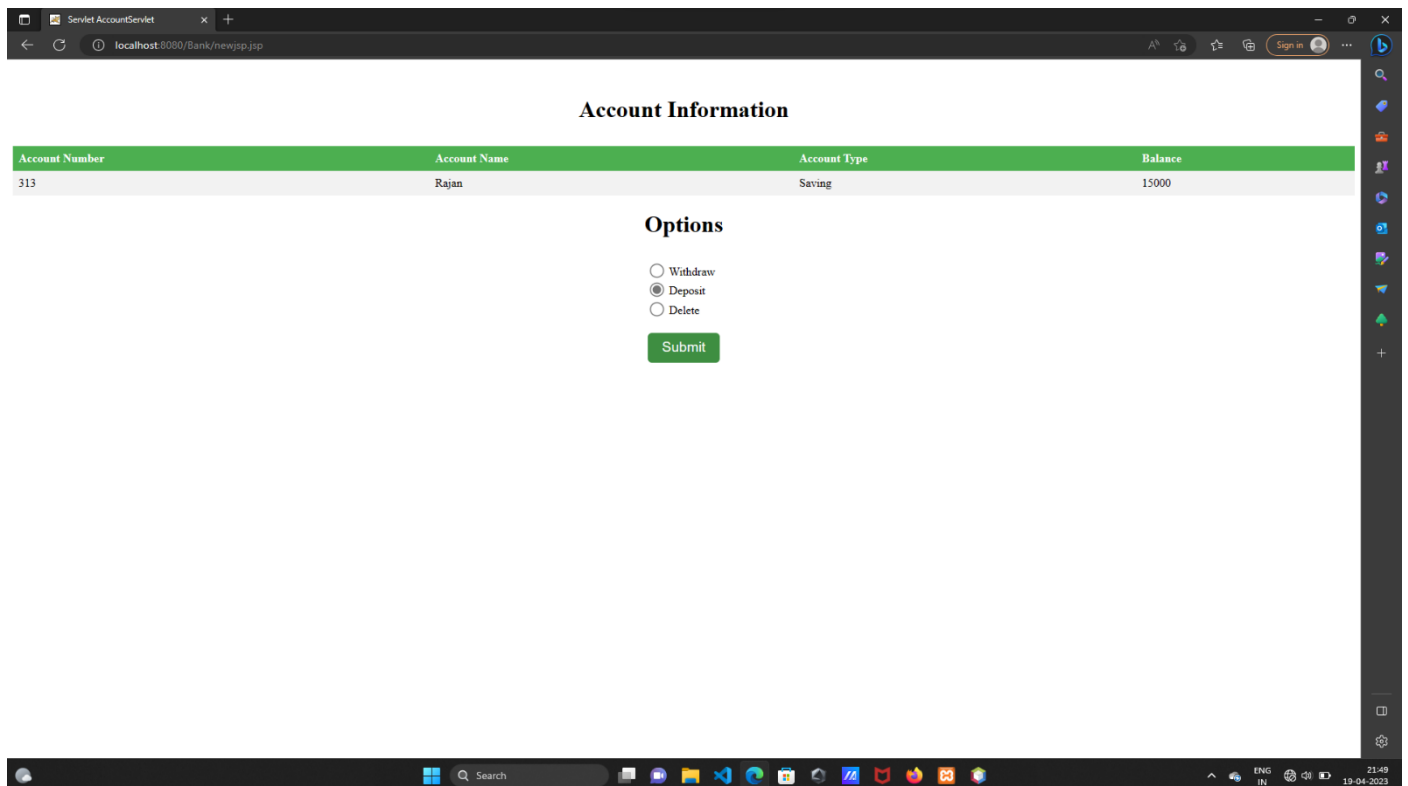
Servlet AccountServlet

localhost:8080/Bank/newjsp.jsp

Sign in

Account Information

| Account Number | Account Name | Account Type | Balance |
|---|---|---|---|
| 313 | Rajan | Saving | 15000 |

Options

Withdraw
Deposit
Delete

Submit

Search

ENG IN

21:49
19-04-2023